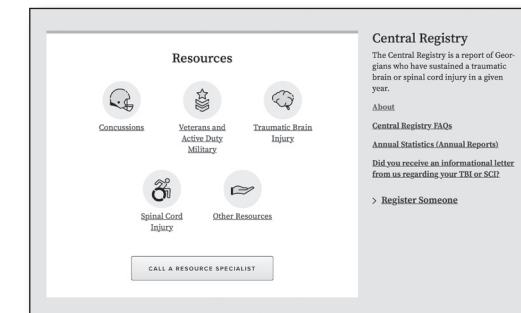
Resources

Concussions

Veterans and Active Duty Military

Traumatic Brain Injury

Spinal Cord Injury

Other Resources

CALL A RESOURCE SPECIALIST

Central Registry

The Central Registry is a report of Georgians who have sustained a traumatic brain or spinal cord injury in a given year.

About

Central Registry FAQs

Annual Statistics (Annual Reports)

Did you receive an informational letter from us regarding your TBI or SCI?

> Register Someone